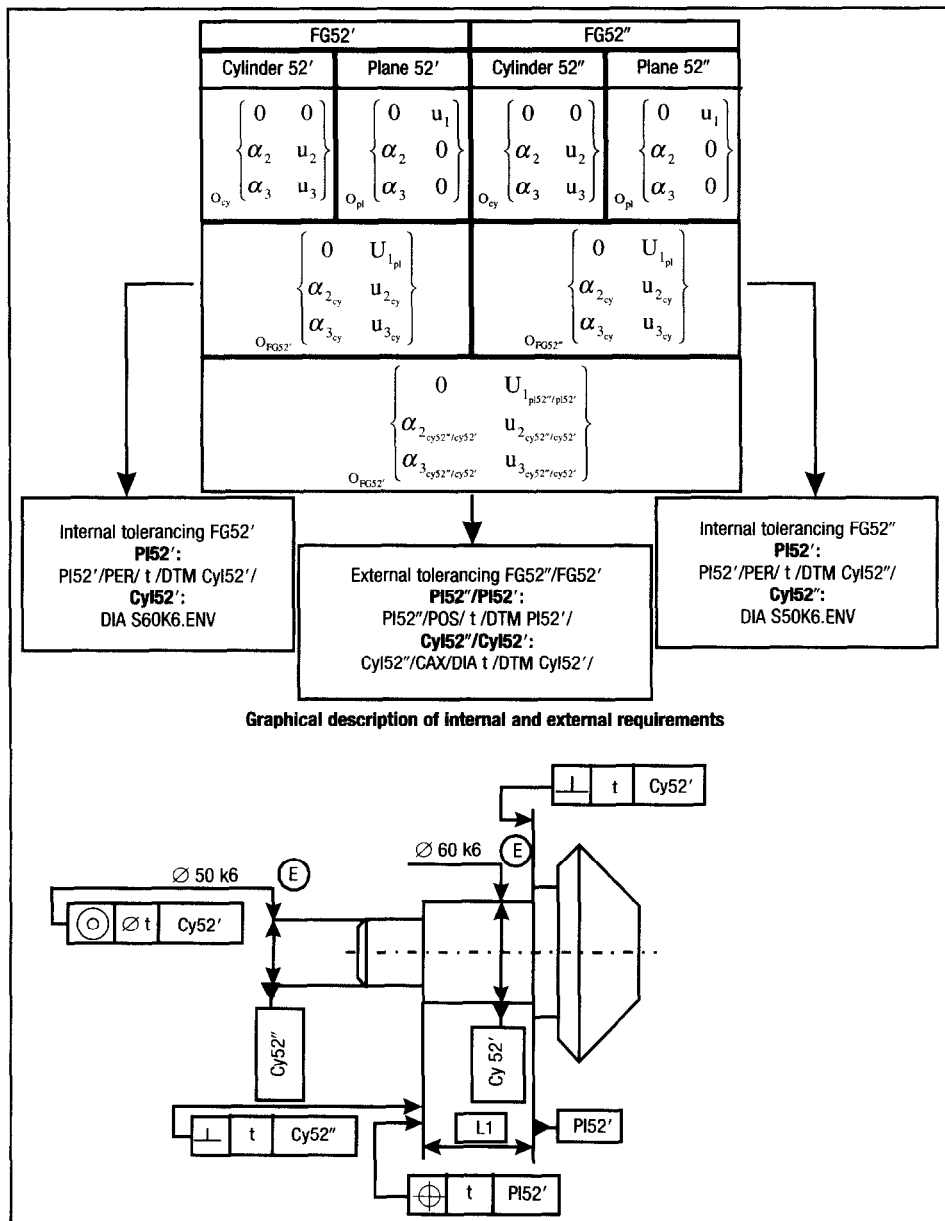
| FG52′ | | FG52″ | |
|---|---|---|---|
| Cylinder 52′ | Plane 52′ | Cylinder 52″ | Plane 52″ |
| $_{O_{cy}}\begin{Bmatrix} 0 & 0 \\ \alpha_2 & u_2 \\ \alpha_3 & u_3 \end{Bmatrix}$ | $_{O_{pl}}\begin{Bmatrix} 0 & u_1 \\ \alpha_2 & 0 \\ \alpha_3 & 0 \end{Bmatrix}$ | $_{O_{cy}}\begin{Bmatrix} 0 & 0 \\ \alpha_2 & u_2 \\ \alpha_3 & u_3 \end{Bmatrix}$ | $_{O_{pl}}\begin{Bmatrix} 0 & u_1 \\ \alpha_2 & 0 \\ \alpha_3 & 0 \end{Bmatrix}$ |
| $_{O_{FG52'}}\begin{Bmatrix} 0 & U_{1_{pl}} \\ \alpha_{2_{cy}} & u_{2_{cy}} \\ \alpha_{3_{cy}} & u_{3_{cy}} \end{Bmatrix}$ | | $_{O_{FG52''}}\begin{Bmatrix} 0 & U_{1_{pl}} \\ \alpha_{2_{cy}} & u_{2_{cy}} \\ \alpha_{3_{cy}} & u_{3_{cy}} \end{Bmatrix}$ | |

$_{O_{FG52'}}\begin{Bmatrix} 0 & U_{1_{pl52''/pl52'}} \\ \alpha_{2_{cy52''/cy52'}} & u_{2_{cy52''/cy52'}} \\ \alpha_{3_{cy52''/cy52'}} & u_{3_{cy52''/cy52'}} \end{Bmatrix}$

Internal tolerancing FG52′
Pl52′:
Pl52′/PER/ t /DTM Cyl52′/
Cyl52′:
DIA S60K6.ENV

External tolerancing FG52″/FG52′
Pl52″/Pl52′:
Pl52″/POS/ t /DTM Pl52′/
Cyl52″/Cyl52′:
Cyl52″/CAX/DIA t /DTM Cyl52′/

Internal tolerancing FG52″
Pl52′:
Pl52′/PER/ t /DTM Cyl52″/
Cyl52″:
DIA S50K6.ENV

Graphical description of internal and external requirements

⊥ t Cy52′

∅ 60 k6 Ⓔ

∅ 50 k6 Ⓔ

◎ ∅ t Cy52′

Cy52″

Cy 52′

⊥ t Cy52″

L1

Pl52′

⊕ t Pl52′